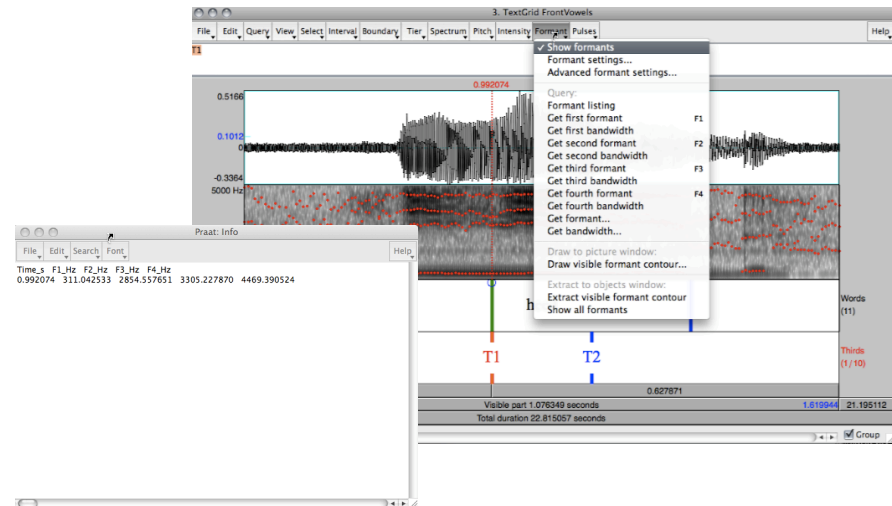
3. TextGrid FrontVowels

File Edit Query View Select Interval Boundary Tier Spectrum Pitch Intensity Formant Pulses Help

T1

0.992074

0.5166

0.1012

0

-0.3364

5000 Hz

✓ Show formants
Formant settings...
Advanced formant settings...

Query:
Formant listing
Get first formant F1
Get first bandwidth
Get second formant F2
Get second bandwidth
Get third formant F3
Get third bandwidth
Get fourth formant F4
Get fourth bandwidth
Get formant...
Get bandwidth...

Draw to picture window:
Draw visible formant contour...

Extract to objects window:
Extract visible formant contour
Show all formants

h

Words
(11)

T1 T2

Thirds
(1/10)

0.627871

Visible part 1.076349 seconds 1.619944 21.195112

Total duration 22.815057 seconds

Group

Praat: Info

File Edit Search Font Help

Time_s F1_Hz F2_Hz F3_Hz F4_Hz
0.992074 311.042533 2854.557651 3305.227870 4469.390524